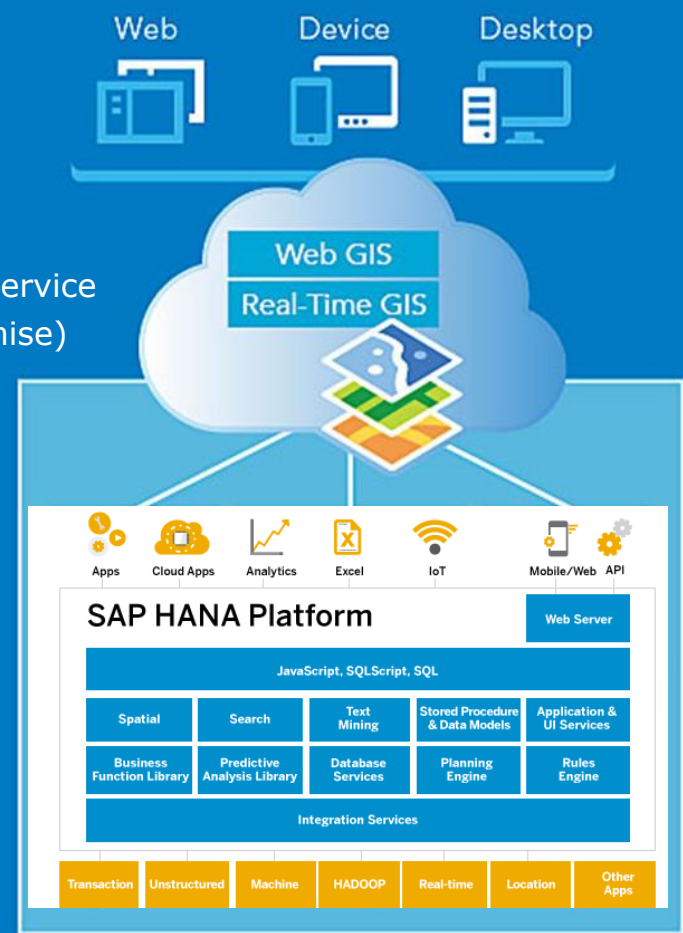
Web Device Desktop

Web GIS
Real-Time GIS

ervice
nise)

Apps Cloud Apps Analytics Excel IoT Mobile/Web API

SAP HANA Platform

Web Server

JavaScript, SQLScript, SQL

| Spatial | Search | Text Mining | Stored Procedure & Data Models | Application & UI Services |
|---|---|---|---|---|
| Business Function Library | Predictive Analysis Library | Database Services | Planning Engine | Rules Engine |

Integration Services

Transaction Unstructured Machine HADOOP Real-time Location Other Apps